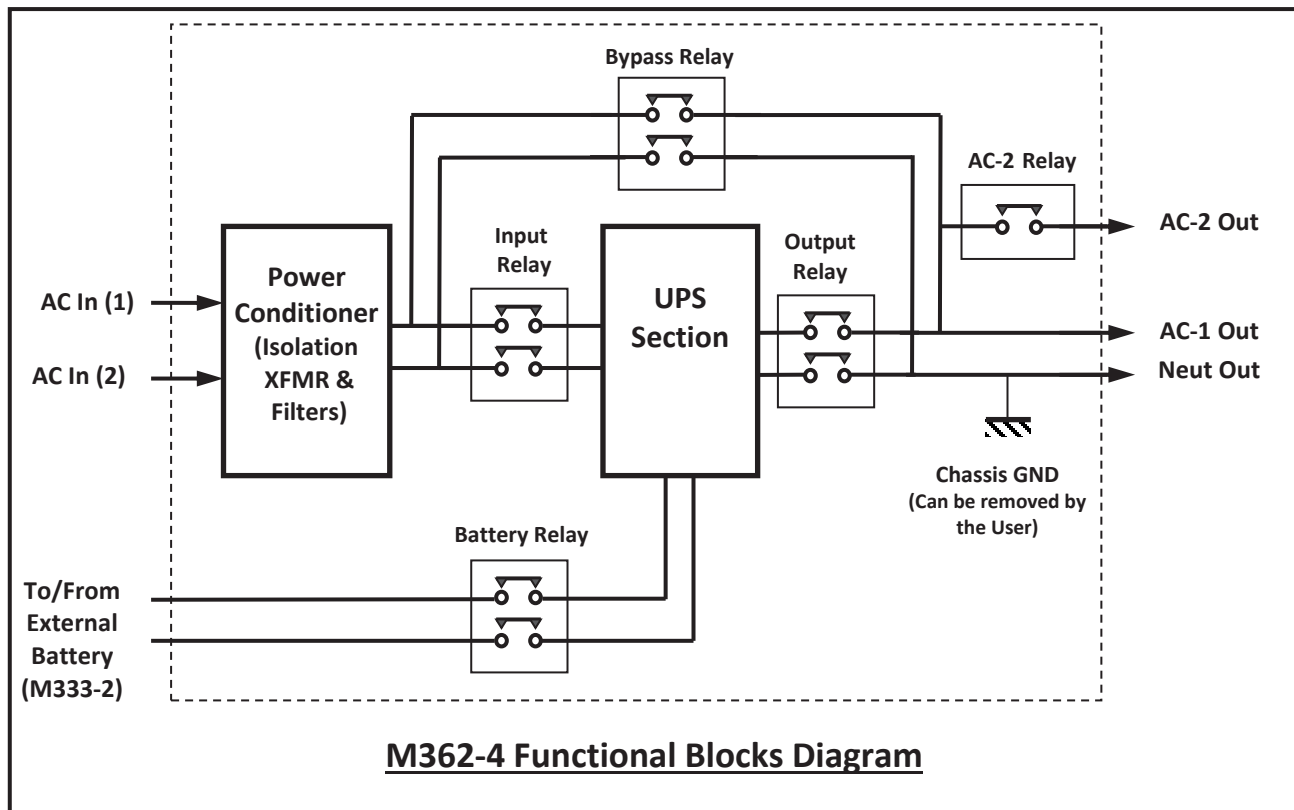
Bypass Relay

AC-2 Relay

AC-2 Out

Input Relay

Output Relay

AC In (1)

AC In (2)

Power Conditioner (Isolation XFMR & Filters)

UPS Section

AC-1 Out

Neut Out

Chassis GND (Can be removed by the User)

Battery Relay

To/From External Battery (M333-2)

M362-4 Functional Blocks Diagram